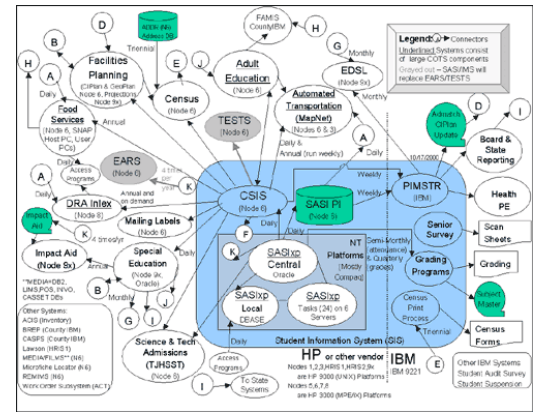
D

Facilities Planning
(CIPlan & GeoPlan Node 6, Projections Node 9x)

NOVA (9x) Address DB

Triennial

FAMIS County/IBM

H

Legend
Connectors
Underlined Systems consist of large COTS components
Grayed-out – SASI/MS will replace EARS/TESTS

B

H

A

Daily

E

Census
(Node 6)

J

Adult Education
(Node 6)

Monthly

G

EDSL
(Node 9x)

Monthly

Food Services
(Node 6, SNAP Host PC, User PCs)

Annual

TESTS
(Node 6)

Automated Transportation
(MapNet)
(Nodes 6 & 3)

Daily & Annual (run weekly)

A

D

I

Adrush & CIPlan Update

Board & State Reporting

C

Access Programs

EARS
(Node 6)

4 times per year

K

Weekly

10/7/2000

A

Daily

DRA Index
(Node 6)

Annual and on demand

CSIS
(Node 6)

SASI PI
(Node 9)

Weekly

PIMSTR
(IBM)

Health PE

Impact Aid

Mailing Labels
(Node 6)

Daily

Senior Survey

Scan Sheets

Impact Aid
(Node 9x)

4 times/yr

Special Education
(Node 9x, Oracle)

F

Daily

NT Platforms
(Mostly Compaq)

Semi-Monthly (attendance) & Quarterly (grades)

Grading Programs

Grading

Annual

K

SASIxp Central
Oracle

Subject Master

*MEDIA=DB2, LIMS,POS, INVO, CASSET DBs

B

Monthly

SASIxp Local DBASE

SASIxp Tasks (24) on 6 Servers

Census Print Process

Triennial

Census Forms

G

J

Student Information System (SIS)

Other Systems:
ACIS (Inventory)
BREP (County/IBM)
CASPS (County/IBM)
Lawson (HRIS 1)
MEDIA/FLMS** (N6)
Microfiche Locator (N6)
REMIMS (N6)
Work Order Subsystem (ACT)

Science & Tech Admissions (TJHSST)
(Node 6)

Access Programs

I

To State Systems

HP or other vendor
Nodes 1,2,3,HRIS1,HRIS2,9x are HP 9000 (UNIX) Platforms
Nodes 5,6,7,8 are HP 3000 (MPE/IX) Platforms

IBM
IBM 9221

E

Other IBM Systems
Student Audit Survey
Student Suspension